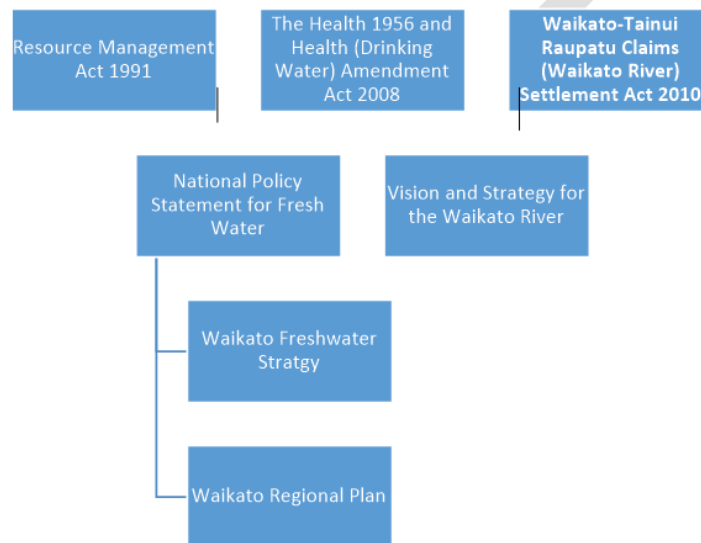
Resource Management Act 1991

The Health 1956 and Health (Drinking Water) Amendment Act 2008

Waikato-Tainui Raupatu Claims (Waikato River) Settlement Act 2010

National Policy Statement for Fresh Water

Vision and Strategy for the Waikato River

Waikato Freshwater Stratgy

Waikato Regional Plan